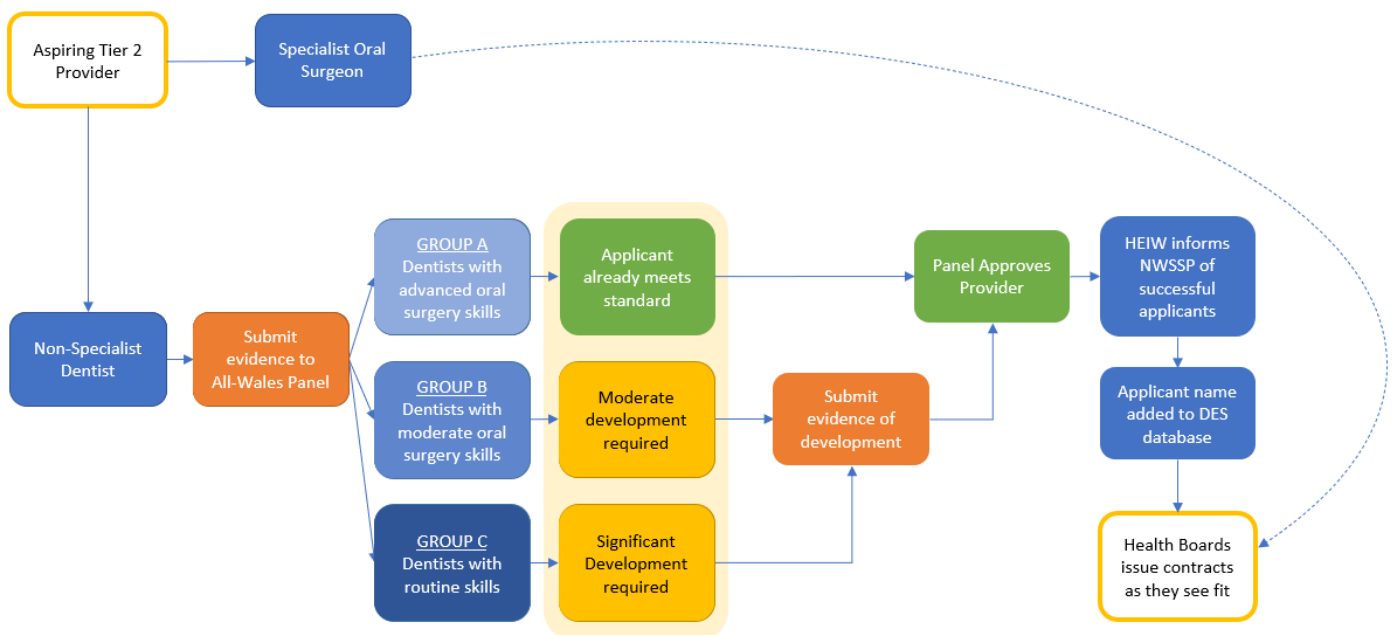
Aspiring Tier 2 Provider

Specialist Oral Surgeon

Non-Specialist Dentist

Submit evidence to All-Wales Panel

GROUP A
Dentists with advanced oral surgery skills

GROUP B
Dentists with moderate oral surgery skills

GROUP C
Dentists with routine skills

Applicant already meets standard

Moderate development required

Significant Development required

Submit evidence of development

Panel Approves Provider

HEIW informs NWSSP of successful applicants

Applicant name added to DES database

Health Boards issue contracts as they see fit